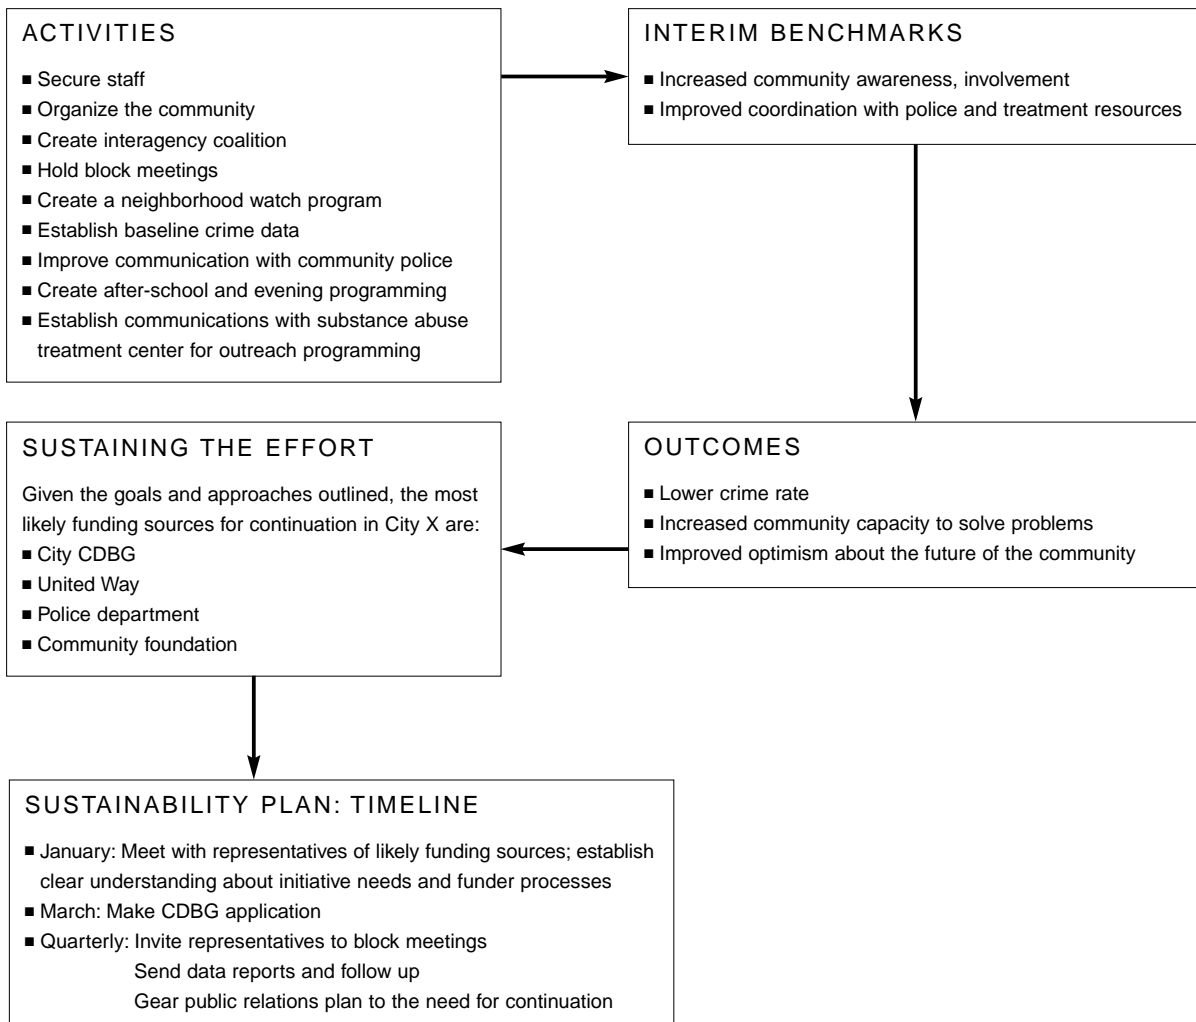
ACTIVITIES

- Secure staff
- Organize the community
- Create interagency coalition
- Hold block meetings
- Create a neighborhood watch program
- Establish baseline crime data
- Improve communication with community police
- Create after-school and evening programming
- Establish communications with substance abuse treatment center for outreach programming

INTERIM BENCHMARKS

- Increased community awareness, involvement
- Improved coordination with police and treatment resources

OUTCOMES

- Lower crime rate
- Increased community capacity to solve problems
- Improved optimism about the future of the community

SUSTAINING THE EFFORT

Given the goals and approaches outlined, the most likely funding sources for continuation in City X are:
- City CDBG
- United Way
- Police department
- Community foundation

SUSTAINABILITY PLAN: TIMELINE

- January: Meet with representatives of likely funding sources; establish clear understanding about initiative needs and funder processes
- March: Make CDBG application
- Quarterly: Invite representatives to block meetings
Send data reports and follow up
Gear public relations plan to the need for continuation